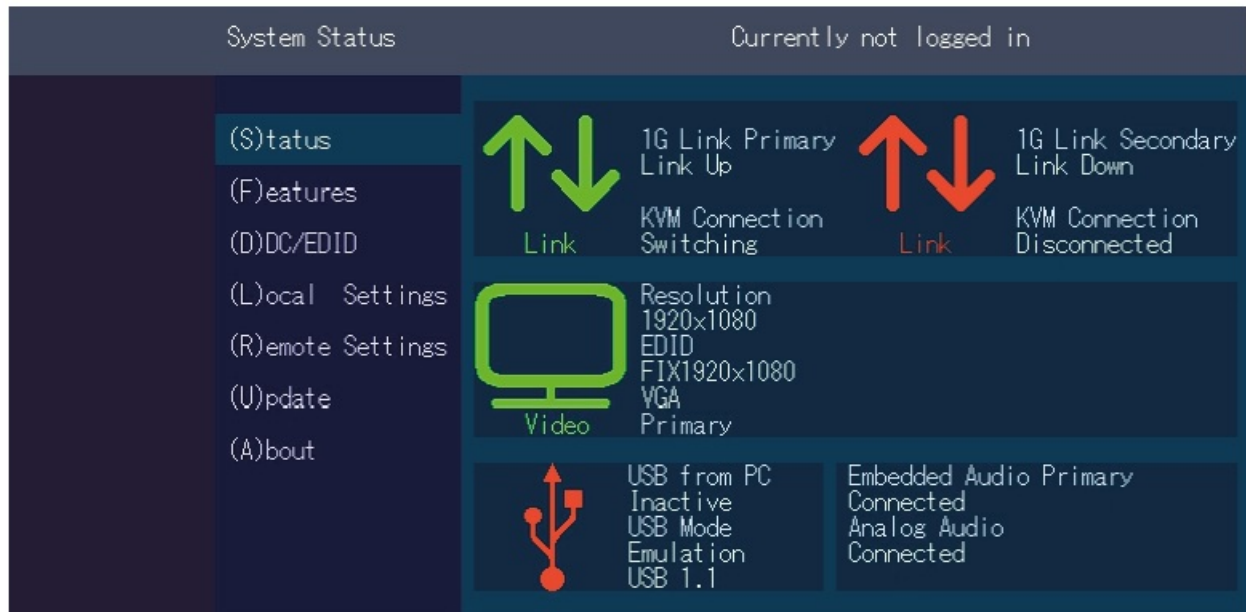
System Status

Currently not logged in

(S)tatus
(F)eatures
(D)DC/EDID
(L)ocal Settings
(R)emote Settings
(U)pdate
(A)bout

Link

1G Link Primary
Link Up

KVM Connection
Switching

Link

1G Link Secondary
Link Down

KVM Connection
Disconnected

Video

Resolution
1920x1080
EDID
FIX1920x1080
VGA
Primary

USB from PC
Inactive
USB Mode
Emulation
USB 1.1

Embedded Audio Primary
Connected
Analog Audio
Connected